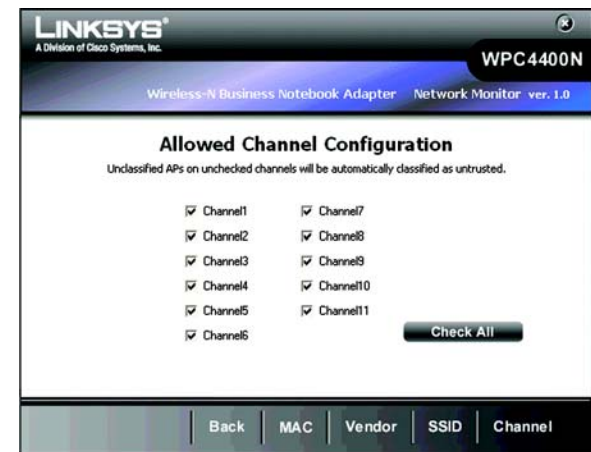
LINKSYS®
A Division of Cisco Systems, Inc.

WPC4400N

Wireless-N Business Notebook Adapter Network Monitor ver. 1.0

Allowed Channel Configuration

Unclassified APs on unchecked channels will be automatically classified as untrusted.

Channel1
Channel2
Channel3
Channel4
Channel5
Channel6
Channel7
Channel8
Channel9
Channel10
Channel11

Check All

Back | MAC | Vendor | SSID | Channel